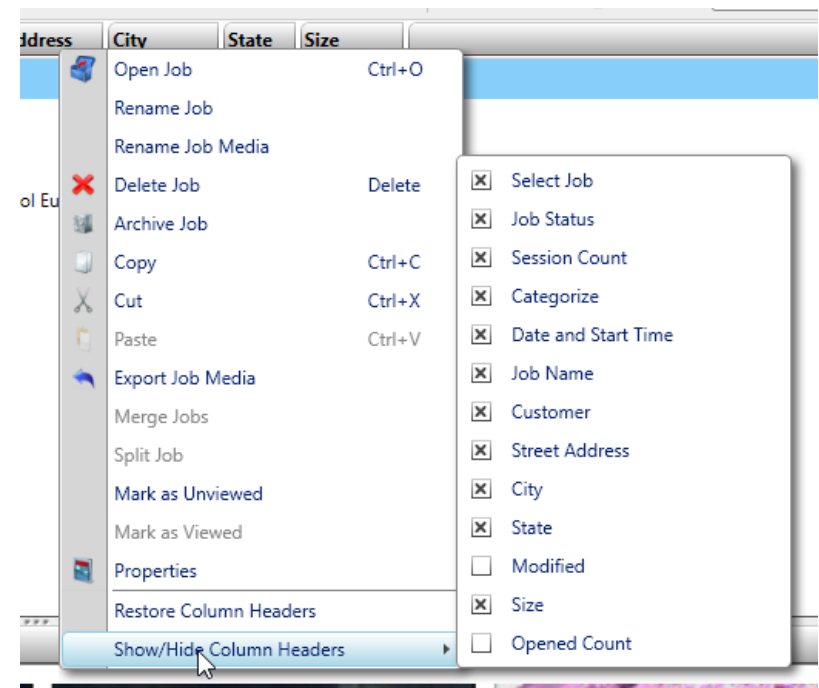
ddress | City | State | Size

Open Job Ctrl+O
Rename Job
Rename Job Media
Delete Job Delete
Archive Job
Copy Ctrl+C
Cut Ctrl+X
Paste Ctrl+V
Export Job Media
Merge Jobs
Split Job
Mark as Unviewed
Mark as Viewed
Properties
Restore Column Headers
Show/Hide Column Headers

ol Eu

☒ Select Job
☒ Job Status
☒ Session Count
☒ Categorize
☒ Date and Start Time
☒ Job Name
☒ Customer
☒ Street Address
☒ City
☒ State
☐ Modified
☒ Size
☐ Opened Count